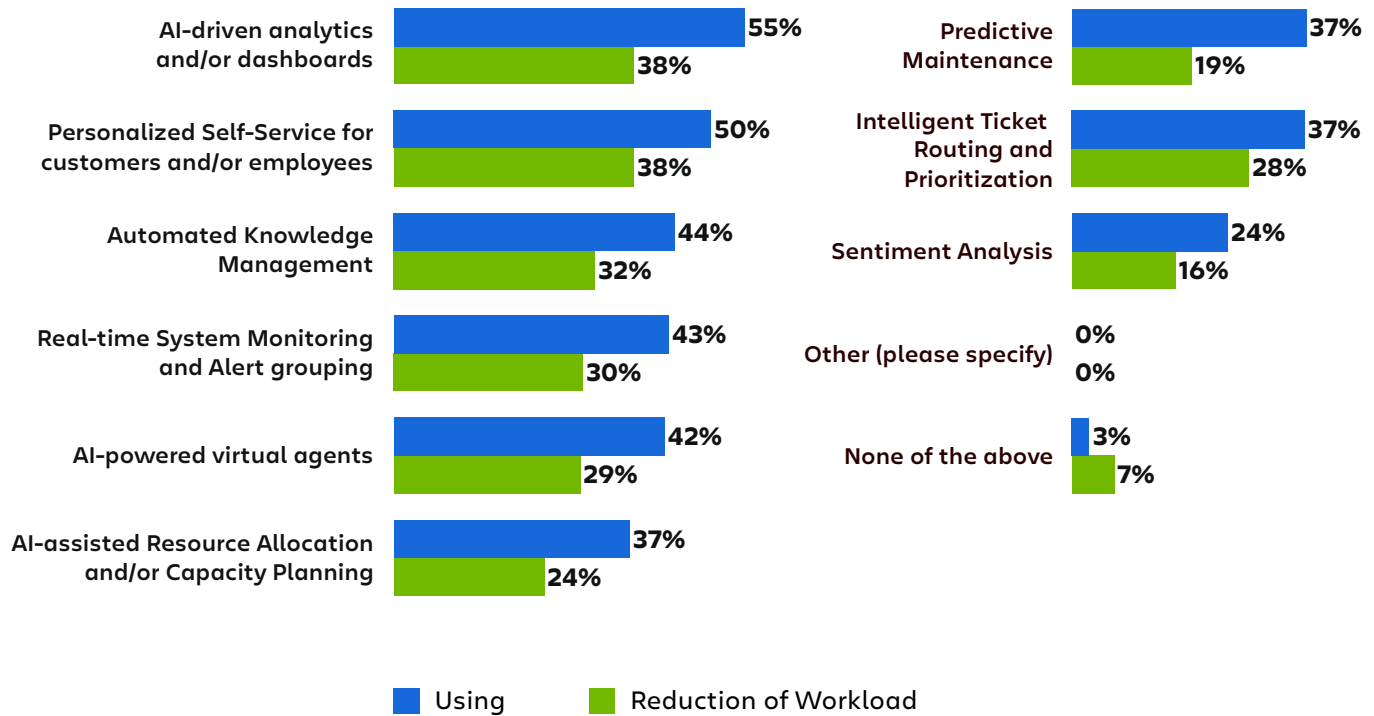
AI-driven analytics and/or dashboards
55%
38%

Personalized Self-Service for customers and/or employees
50%
38%

Automated Knowledge Management
44%
32%

Real-time System Monitoring and Alert grouping
43%
30%

AI-powered virtual agents
42%
29%

AI-assisted Resource Allocation and/or Capacity Planning
37%
24%

Predictive Maintenance
37%
19%

Intelligent Ticket Routing and Prioritization
37%
28%

Sentiment Analysis
24%
16%

Other (please specify)
0%
0%

None of the above
3%
7%

Using
Reduction of Workload